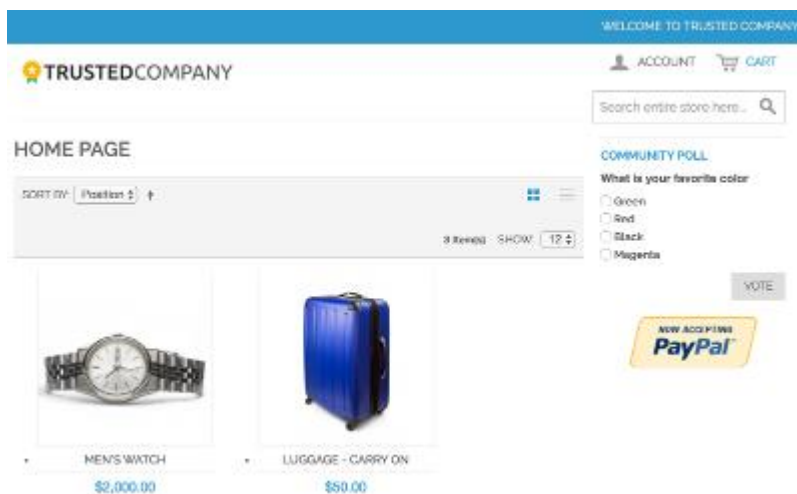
WELCOME TO TRUSTED COMPANY

TRUSTEDCOMPANY

ACCOUNT CART

Search entire store here...

HOME PAGE

SORT BY Position

3 Item(s) SHOW 12

COMMUNITY POLL

What is your favorite color

Green

Red

Black

Magenta

VOTE

NOW ACCEPTING PayPal

MEN'S WATCH
$2,000.00

LUGGAGE - CARRY ON
$50.00